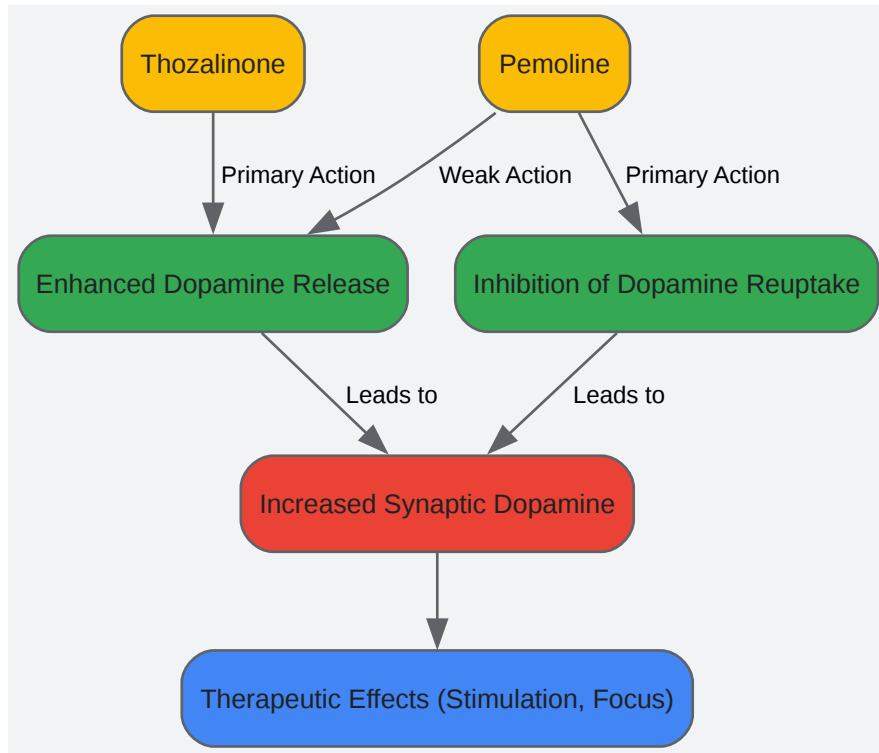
Thozalinone

Pemoline

Primary Action

Weak Action

Primary Action

Enhanced Dopamine Release

Inhibition of Dopamine Reuptake

Leads to

Leads to

Increased Synaptic Dopamine

Therapeutic Effects (Stimulation, Focus)